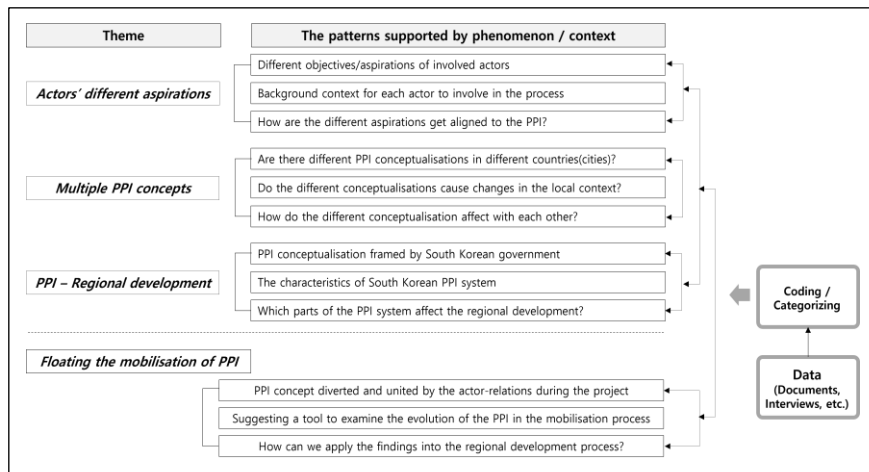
Theme

The patterns supported by phenomenon / context

Actors' different aspirations

Different objectives/aspirations of involved actors

Background context for each actor to involve in the process

How are the different aspirations get aligned to the PPI?

Multiple PPI concepts

Are there different PPI conceptualisations in different countries(cities)?

Do the different conceptualisations cause changes in the local context?

How do the different conceptualisation affect with each other?

PPI – Regional development

PPI conceptualisation framed by South Korean government

The characteristics of South Korean PPI system

Which parts of the PPI system affect the regional development?

Coding / Categorizing

Floating the mobilisation of PPI

PPI concept diverted and united by the actor-relations during the project

Suggesting a tool to examine the evolution of the PPI in the mobilisation process

How can we apply the findings into the regional development process?

Data (Documents, Interviews, etc.)